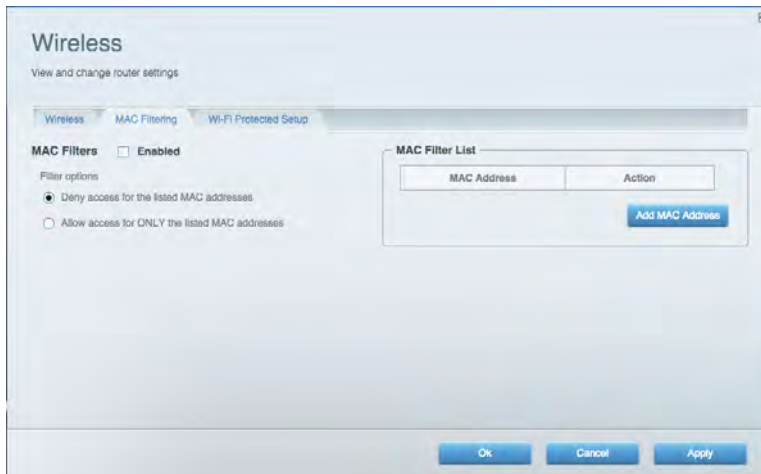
Wireless

View and change router settings

Wireless MAC Filtering Wi-Fi Protected Setup

MAC Filters Enabled

Filter options

Deny access for the listed MAC addresses

Allow access for ONLY the listed MAC addresses

MAC Filter List

| MAC Address | Action |
|---|---|

Add MAC Address

Ok Cancel Apply